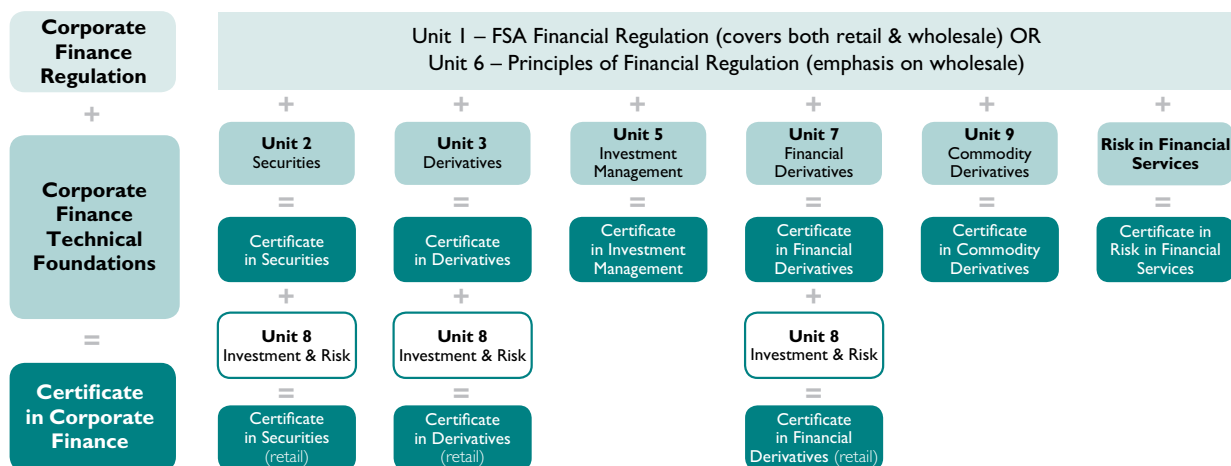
Corporate Finance Regulation

+

Corporate Finance Technical Foundations

=

Certificate in Corporate Finance

Unit 1 – FSA Financial Regulation (covers both retail & wholesale) OR
Unit 6 – Principles of Financial Regulation (emphasis on wholesale)

+

Unit 2
Securities

=

Certificate in Securities

+

Unit 8
Investment & Risk

=

Certificate in Securities (retail)

+

Unit 3
Derivatives

=

Certificate in Derivatives

+

Unit 8
Investment & Risk

=

Certificate in Derivatives (retail)

+

Unit 5
Investment Management

=

Certificate in Investment Management

+

Unit 7
Financial Derivatives

=

Certificate in Financial Derivatives

+

Unit 8
Investment & Risk

=

Certificate in Financial Derivatives (retail)

+

Unit 9
Commodity Derivatives

=

Certificate in Commodity Derivatives

+

Risk in Financial Services

=

Certificate in Risk in Financial Services